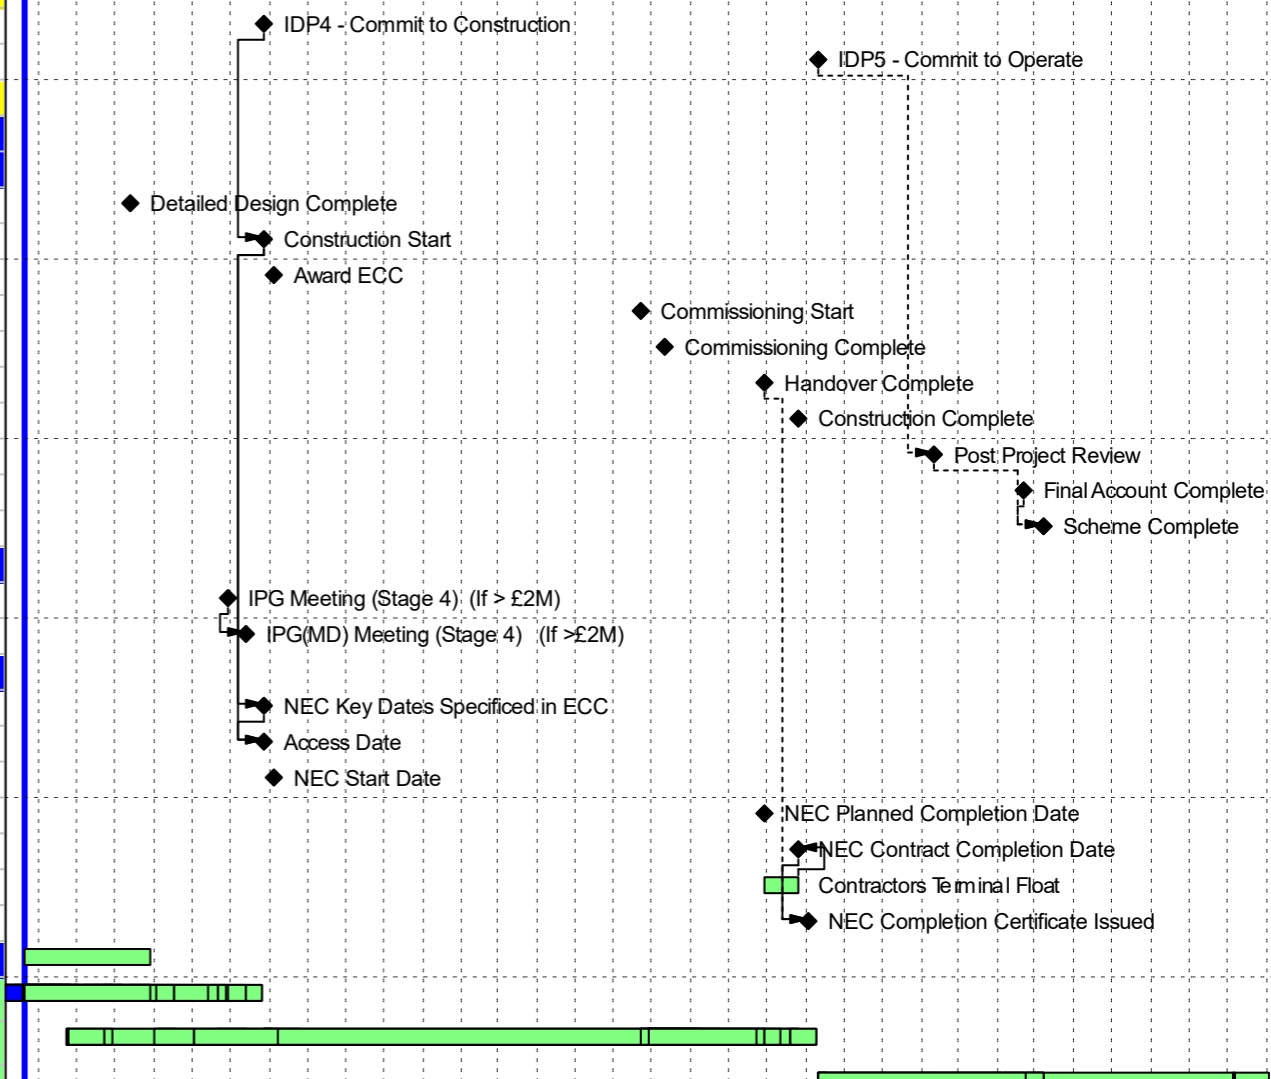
IDP4 - Commit to Construction

IDP5 - Commit to Operate

Detailed Design Complete

Construction Start

Award ECC

Commissioning Start

Commissioning Complete

Handover Complete

Construction Complete

Post Project Review

Final Account Complete

Scheme Complete

IPG Meeting (Stage 4) (If > £2M)

IPG(MD) Meeting (Stage 4) (If >£2M)

NEC Key Dates Specificed in ECC

Access Date

NEC Start Date

NEC Planned Completion Date

NEC Contract Completion Date

Contractors Terminal Float

NEC Completion Certificate Issued